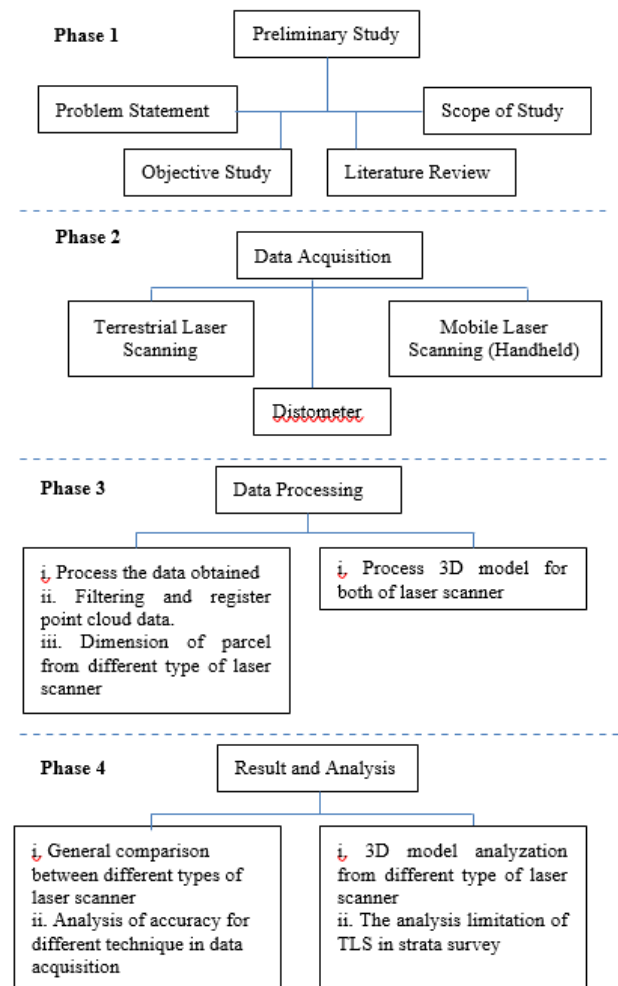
Phase 1

Preliminary Study

Problem Statement

Scope of Study

Objective Study

Literature Review

Phase 2

Data Acquisition

Terrestrial Laser Scanning

Mobile Laser Scanning (Handheld)

Distometer

Phase 3

Data Processing

i. Process the data obtained
ii. Filtering and register point cloud data.
iii. Dimension of parcel from different type of laser scanner

i. Process 3D model for both of laser scanner

Phase 4

Result and Analysis

i. General comparison between different types of laser scanner
ii. Analysis of accuracy for different technique in data acquisition

i. 3D model analyzation from different type of laser scanner
ii. The analysis limitation of TLS in strata survey